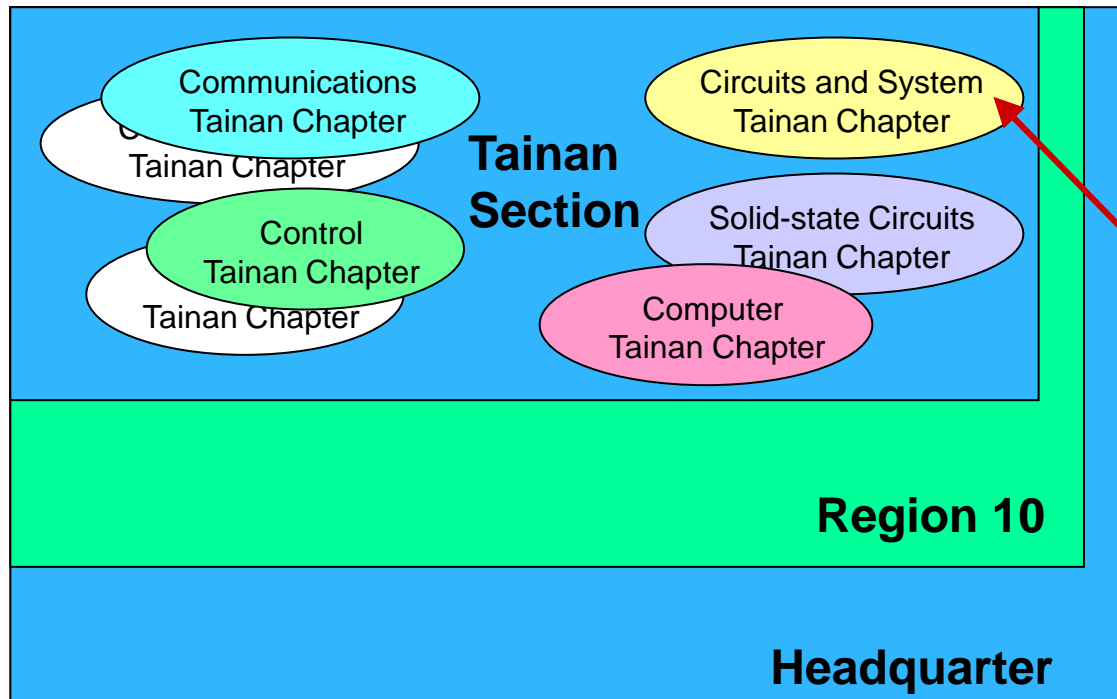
Communications Tainan Chapter

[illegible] Tainan Chapter

Tainan Section

Circuits and System Tainan Chapter

Control Tainan Chapter

Tainan Chapter

Solid-state Circuits Tainan Chapter

Computer Tainan Chapter

Region 10

Headquarter